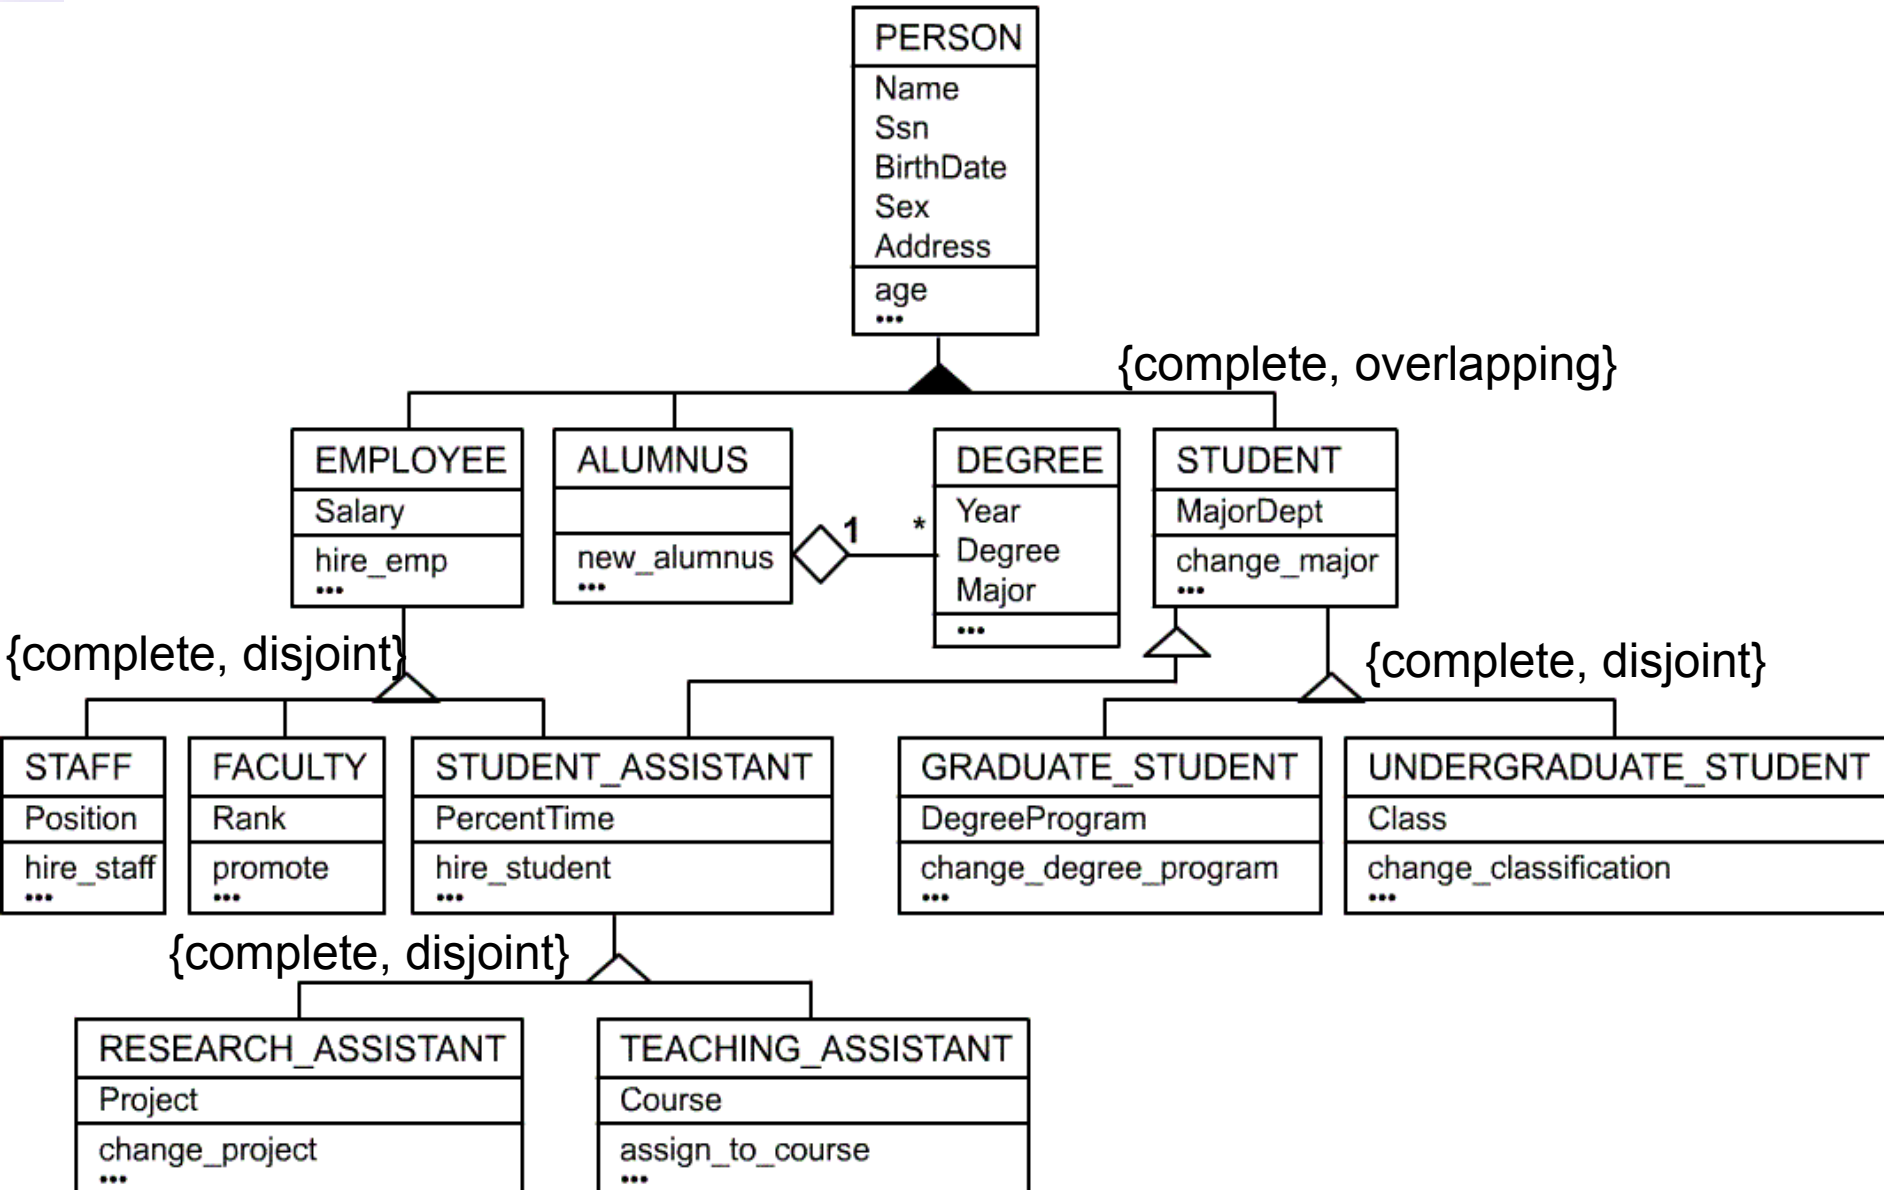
PERSON
Name
Ssn
BirthDate
Sex
Address
age
•••

{complete, overlapping}

EMPLOYEE
Salary
hire_emp
•••

ALUMNUS
new_alumnus
•••

1
*

DEGREE
Year
Degree
Major
•••

STUDENT
MajorDept
change_major
•••

{complete, disjoint}

{complete, disjoint}

STAFF
Position
hire_staff
•••

FACULTY
Rank
promote
•••

STUDENT_ASSISTANT
PercentTime
hire_student
•••

GRADUATE_STUDENT
DegreeProgram
change_degree_program
•••

UNDERGRADUATE_STUDENT
Class
change_classification
•••

{complete, disjoint}

RESEARCH_ASSISTANT
Project
change_project
•••

TEACHING_ASSISTANT
Course
assign_to_course
•••